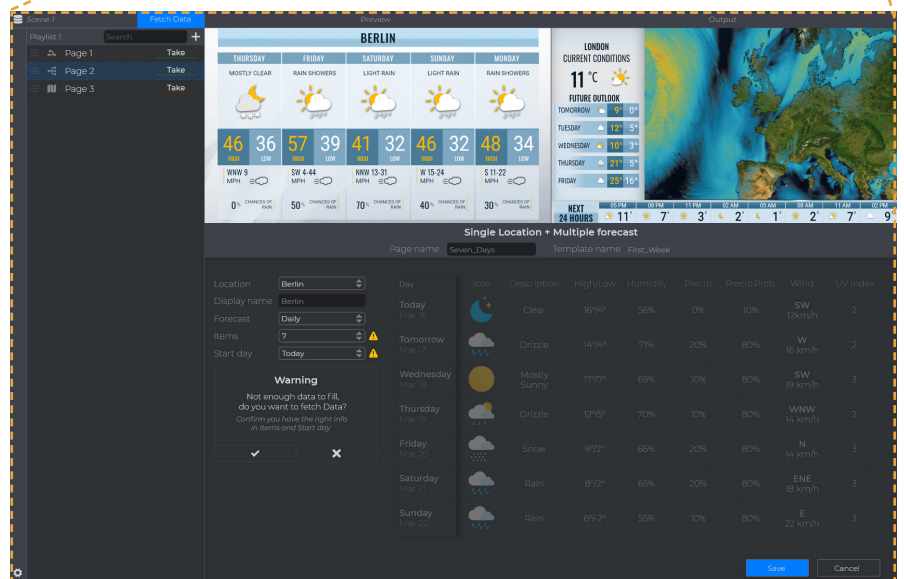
Scene 1
Fetch Data
Preview
Output
Playlist 1
Search
+
Page 1
Take
Page 2
Take
Page 3
Take

BERLIN

| THURSDAY | FRIDAY | SATURDAY | SUNDAY | MONDAY |
|---|---|---|---|---|
| MOSTLY CLEAR | RAIN SHOWERS | LIGHT RAIN | LIGHT RAIN | RAIN SHOWERS |
| 46 HIGH 36 LOW | 57 HIGH 39 LOW | 41 HIGH 32 LOW | 46 HIGH 32 LOW | 48 HIGH 34 LOW |
| WNW 9 MPH | SW 4-44 MPH | NNW 13-31 MPH | W 15-24 MPH | S 11-22 MPH |
| 0% CHANCES OF RAIN | 50% CHANCES OF RAIN | 70% CHANCES OF RAIN | 40% CHANCES OF RAIN | 30% CHANCES OF RAIN |

LONDON
CURRENT CONDITIONS
11 °C
FUTURE OUTLOOK

| | | |
|---|---|---|
| TOMORROW | 9° | 0° |
| TUESDAY | 12° | 5° |
| WEDNESDAY | 10° | 3° |
| THURSDAY | 21° | 5° |
| FRIDAY | 25° | 16° |

NEXT 24 HOURS
05 PM 11° 08 PM 7° 11 PM 3° 02 AM 2° 05 AM 1° 08 AM 2° 11 AM 7° 02 PM 9°

Single Location + Multiple forecast
Page name Seven_Days
Template name First_Week

Location Berlin
Display name Berlin
Forecast Daily
Items 7
Start day Today

Warning
Not enough data to fill, do you want to fetch Data?
Confirm you have the right info in Items and Start day

| Day | Icon | Description | High/Low | Humidity | Precip. | Precip.Prob. | Wind | UV Index |
|---|---|---|---|---|---|---|---|---|
| Today Mar 16 | | Clear | 16°/4° | 56% | 0% | 10% | SW 12km/h | 2 |
| Tomorrow Mar 17 | | Drizzle | 14°/4° | 71% | 20% | 80% | W 16 km/h | 2 |
| Wednesday Mar 18 | | Mostly Sunny | 17°/7° | 69% | 10% | 80% | SW 19 km/h | 3 |
| Thursday Mar 19 | | Drizzle | 12°/5° | 70% | 10% | 80% | WNW 14 km/h | 2 |
| Friday Mar 20 | | Snow | 9°/2° | 66% | 20% | 80% | N 14 km/h | 3 |
| Saturday Mar 21 | | Rain | 8°/2° | 65% | 20% | 80% | ENE 18 km/h | 3 |
| Sunday Mar 22 | | Rain | 6°/-2° | 55% | 10% | 80% | E 22 km/h | 3 |

Save
Cancel